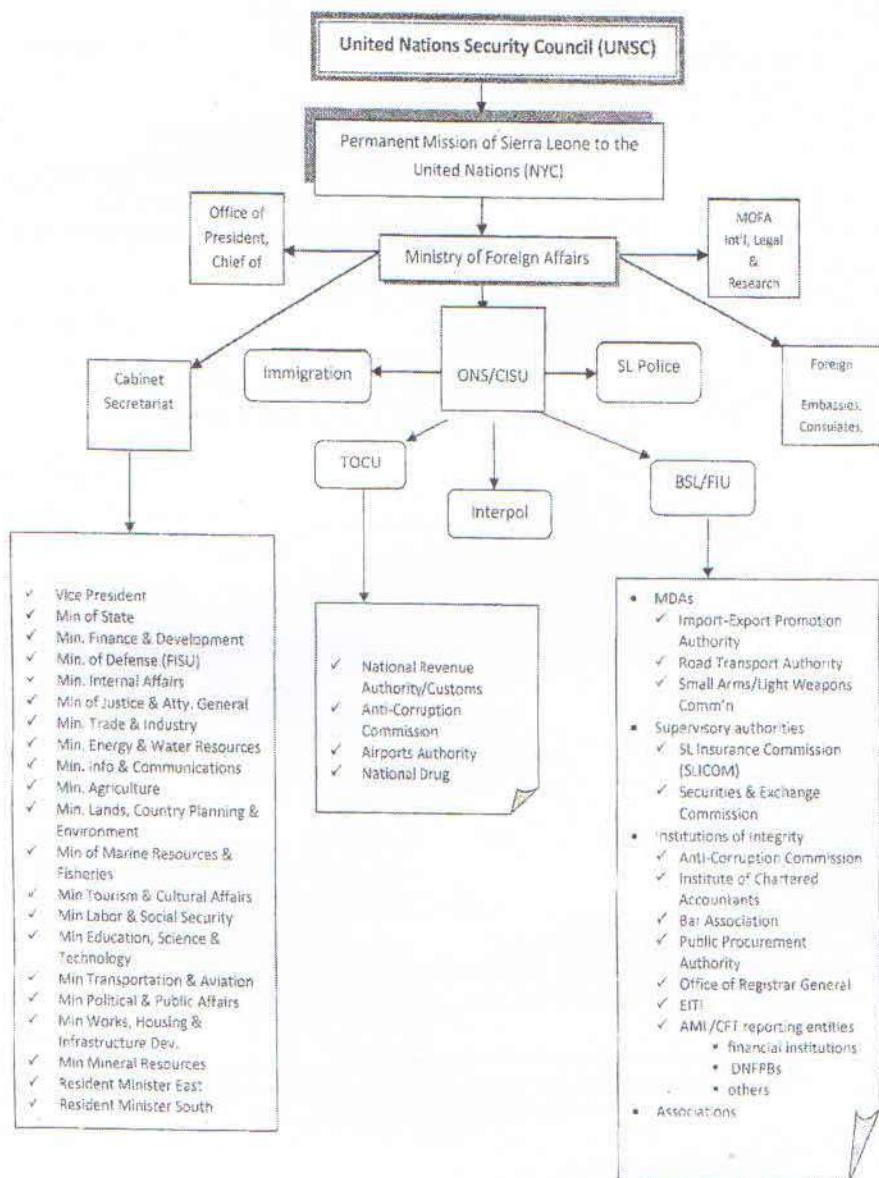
United Nations Security Council (UNSC)

Permanent Mission of Sierra Leone to the United Nations (NYC)

Office of President, Chief of

Ministry of Foreign Affairs

MOFA Int'l, Legal & Research

Cabinet Secretariat

Immigration

ONS/CISU

SL Police

Foreign Embassies, Consulates,

TOCU

Interpol

BSL/FIU

- ✓ Vice President
- ✓ Min of State
- ✓ Min. Finance & Development
- ✓ Min. of Defense (FISU)
- ✓ Min. Internal Affairs
- ✓ Min of Justice & Atty. General
- ✓ Min. Trade & Industry
- ✓ Min. Energy & Water Resources
- ✓ Min. Info & Communications
- ✓ Min. Agriculture
- ✓ Min. Lands, Country Planning & Environment
- ✓ Min of Marine Resources & Fisheries
- ✓ Min Tourism & Cultural Affairs
- ✓ Min Labor & Social Security
- ✓ Min Education, Science & Technology
- ✓ Min Transportation & Aviation
- ✓ Min Political & Public Affairs
- ✓ Min Works, Housing & Infrastructure Dev.
- ✓ Min Mineral Resources
- ✓ Resident Minister East
- ✓ Resident Minister South

- ✓ National Revenue Authority/Customs
- ✓ Anti-Corruption Commission
- ✓ Airports Authority
- ✓ National Drug

- MDAs
  - ✓ Import-Export Promotion Authority
  - ✓ Road Transport Authority
  - ✓ Small Arms/Light Weapons Comm'n
- Supervisory authorities
  - ✓ SL Insurance Commission (SLICOM)
  - ✓ Securities & Exchange Commission
- Institutions of integrity
  - ✓ Anti-Corruption Commission
  - ✓ Institute of Chartered Accountants
  - ✓ Bar Association
  - ✓ Public Procurement Authority
  - ✓ Office of Registrar General
  - ✓ EITI
  - ✓ AML/CFT reporting entities
    - financial institutions
    - DNFPBs
    - others
- Associations